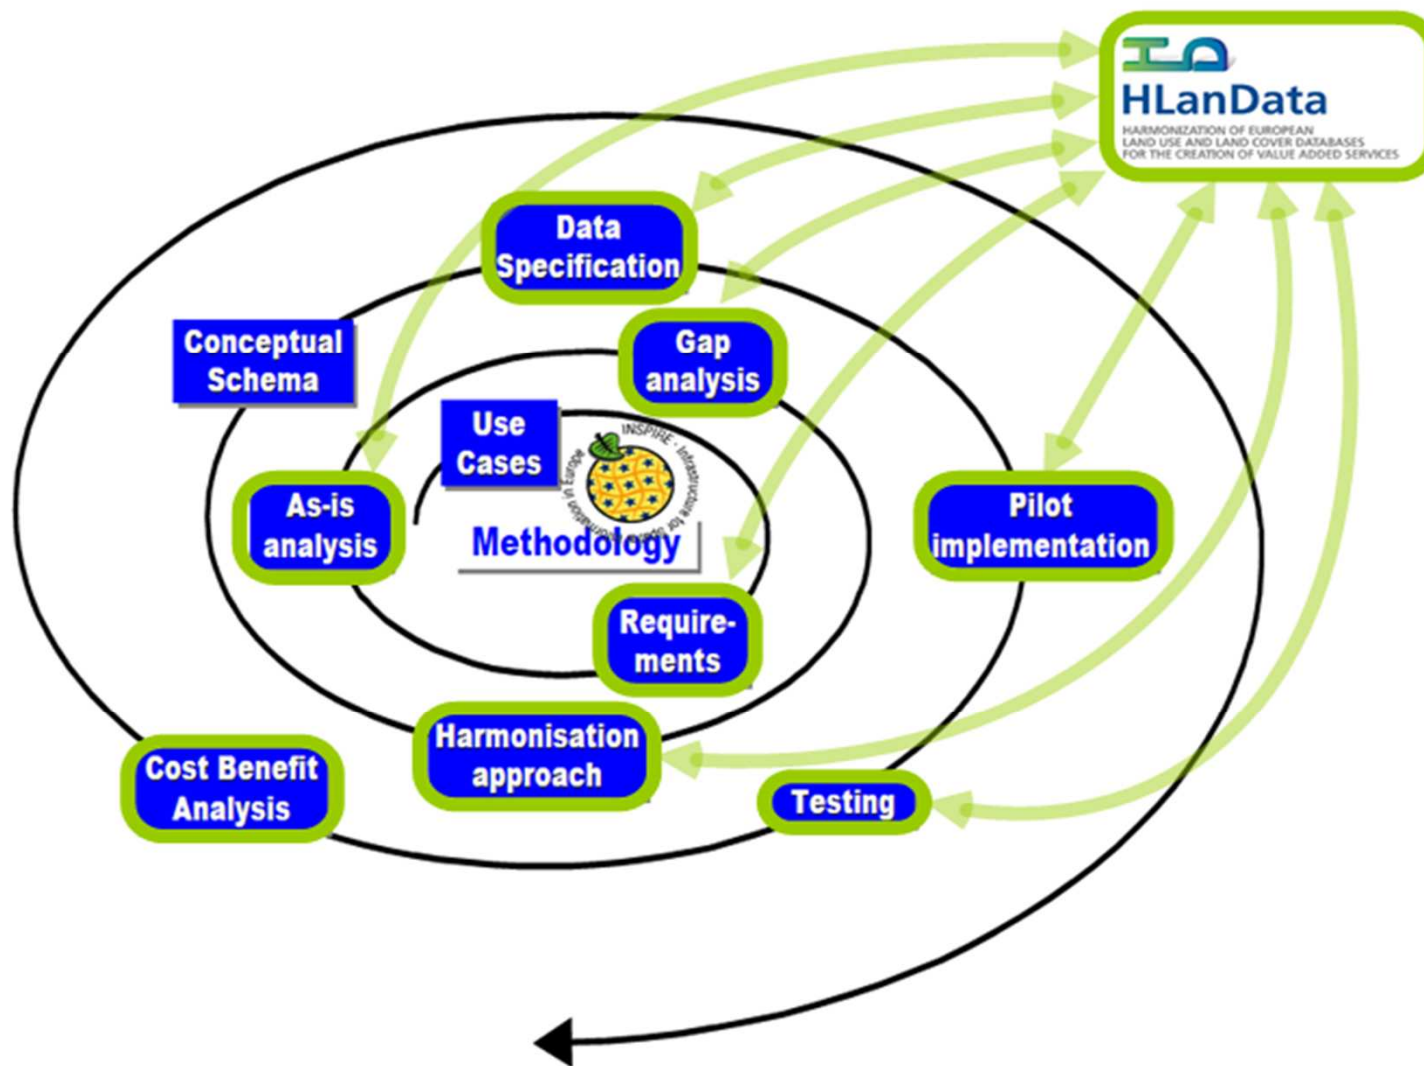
HLanData
HARMONIZATION OF EUROPEAN LAND USE AND LAND COVER DATABASES FOR THE CREATION OF VALUE ADDED SERVICES

Data Specification

Conceptual Schema

Gap analysis

Use Cases

INSPIRE - Infrastructure for spatial information in Europe

As-is analysis

Methodology

Pilot implementation

Require-ments

Harmonisation approach

Cost Benefit Analysis

Testing